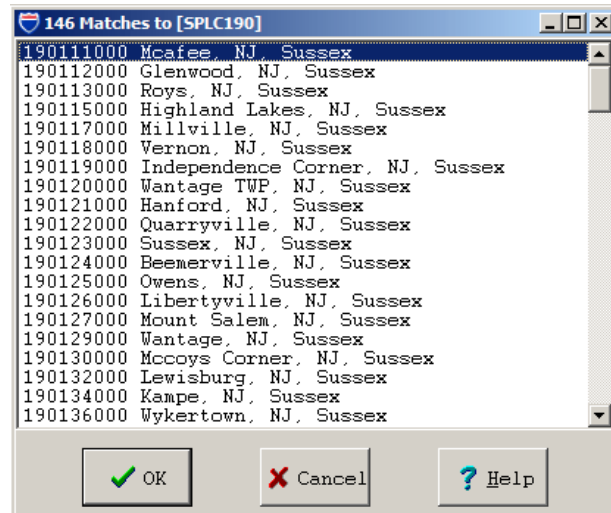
146 Matches to [SPLC190]

190111000 Mcafee, NJ, Sussex
190112000 Glenwood, NJ, Sussex
190113000 Roys, NJ, Sussex
190115000 Highland Lakes, NJ, Sussex
190117000 Millville, NJ, Sussex
190118000 Vernon, NJ, Sussex
190119000 Independence Corner, NJ, Sussex
190120000 Wantage TWP, NJ, Sussex
190121000 Hanford, NJ, Sussex
190122000 Quarryville, NJ, Sussex
190123000 Sussex, NJ, Sussex
190124000 Beemerville, NJ, Sussex
190125000 Owens, NJ, Sussex
190126000 Libertyville, NJ, Sussex
190127000 Mount Salem, NJ, Sussex
190129000 Wantage, NJ, Sussex
190130000 Mccoys Corner, NJ, Sussex
190132000 Lewisburg, NJ, Sussex
190134000 Kampe, NJ, Sussex
190136000 Wykertown, NJ, Sussex

OK
Cancel
Help